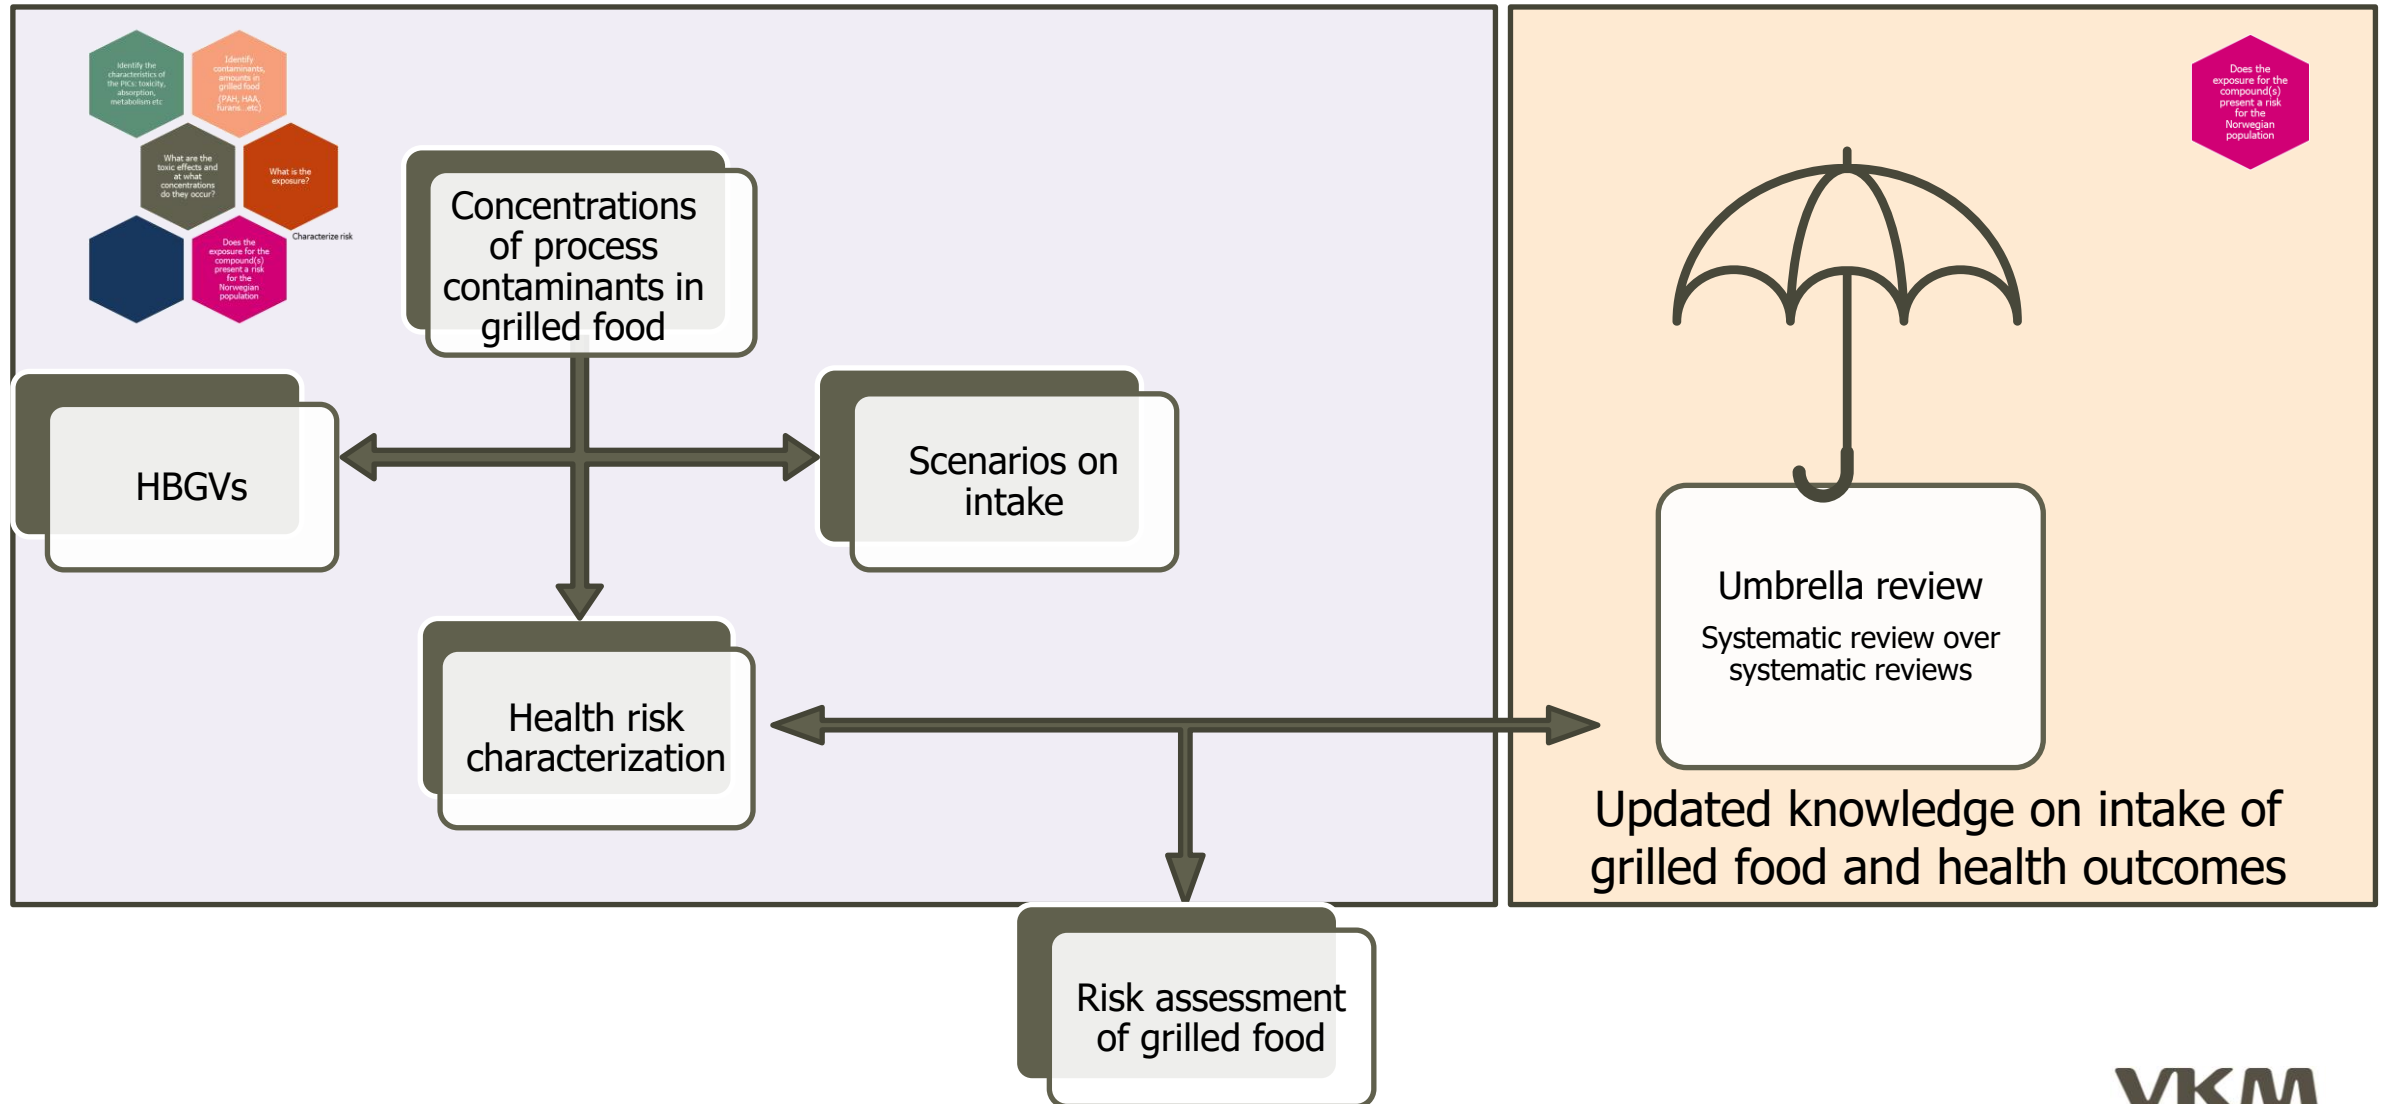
Identify the characteristics of the PICs: toxicity, absorption, metabolism etc

Identify contaminants, amounts in grilled food (PAH, HAA, furans...etc)

What are the toxic effects and at what concentrations do they occur?

What is the exposure?

Characterize risk

Does the exposure for the compound(s) present a risk for the Norwegian population

Concentrations of process contaminants in grilled food

HBGVs

Scenarios on intake

Health risk characterization

Risk assessment of grilled food

Does the exposure for the compound(s) present a risk for the Norwegian population

Umbrella review

Systematic review over systematic reviews

Updated knowledge on intake of grilled food and health outcomes

VKM